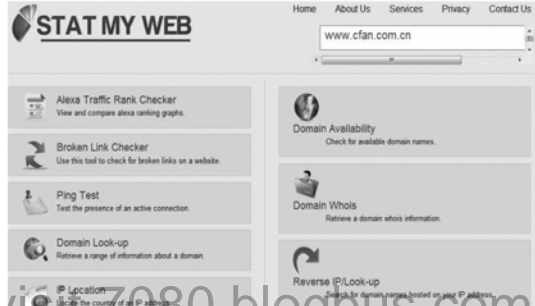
STAT MY WEB

Home About Us Services Privacy Contact Us

www.cfan.com.cn

Alexa Traffic Rank Checker
View and compare alexa ranking graphs.

Broken Link Checker
Use this tool to check for broken links on a website.

Ping Test
Test the presence of an active connection.

Domain Look-up
Retrieve a range of information about a domain.

IP Location
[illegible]

Domain Availability
Check for available domain names.

Domain Whois
Retrieve a domain whois information.

Reverse IP/Look-up
Search for domain names hosted on your IP address.

visit7080.blog.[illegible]